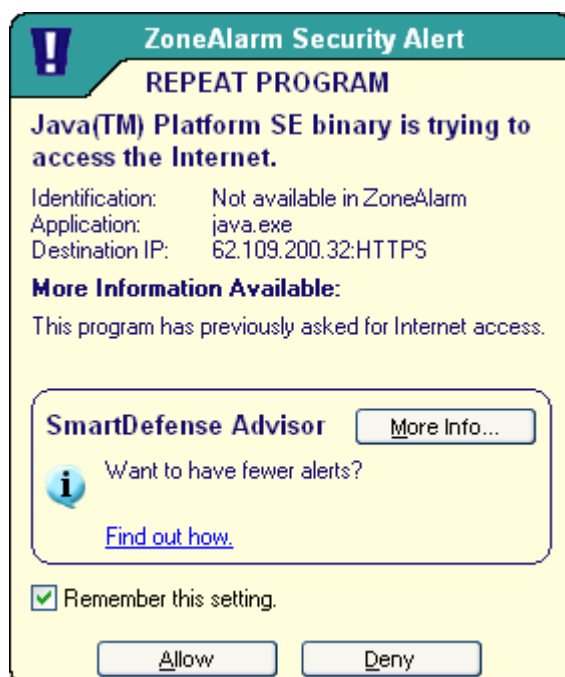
ZoneAlarm Security Alert

REPEAT PROGRAM

Java(TM) Platform SE binary is trying to access the Internet.

| | |
|---|---|
| Identification: | Not available in ZoneAlarm |
| Application: | java.exe |
| Destination IP: | 62.109.200.32:HTTPS |

More Information Available:

This program has previously asked for Internet access.

SmartDefense Advisor

More Info...

Want to have fewer alerts?

Find out how.

Remember this setting.

Allow

Deny